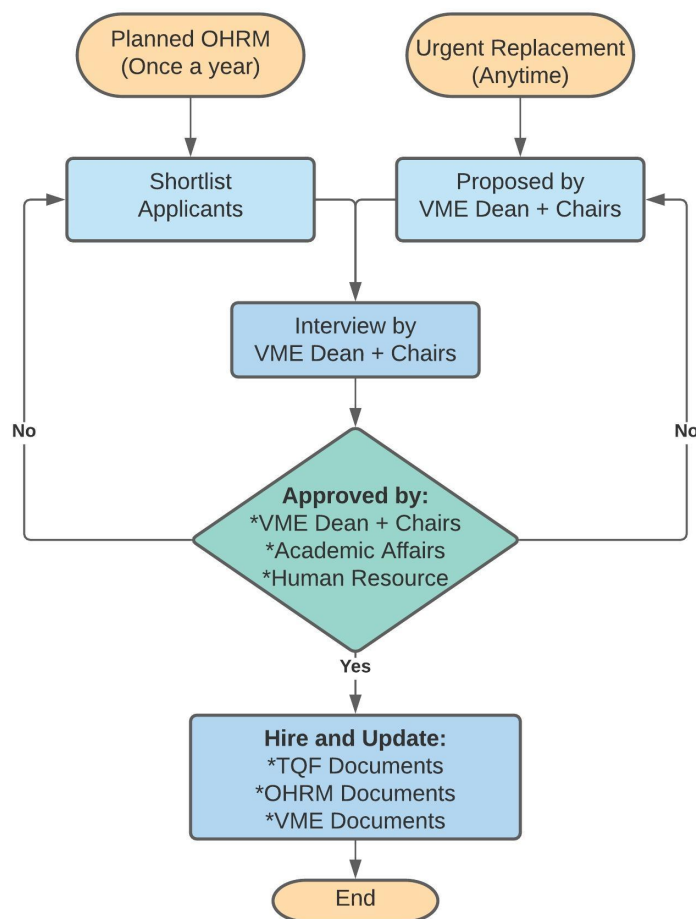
Planned OHRM
(Once a year)

Urgent Replacement
(Anytime)

Shortlist
Applicants

Proposed by
VME Dean + Chairs

Interview by
VME Dean + Chairs

No

No

Approved by:
*VME Dean + Chairs
*Academic Affairs
*Human Resource

Yes

Hire and Update:
*TQF Documents
*OHRM Documents
*VME Documents

End